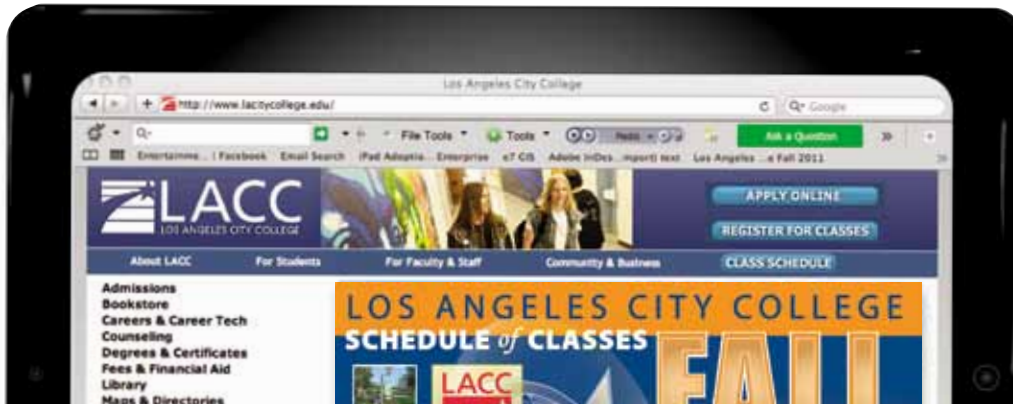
Los Angeles City College

http://www.lacitycollege.edu/

Google

File Tools Tools Ask a Question

Entertainme... Facebook Email Search iPad Adoptio... Enterprise e7 CIS Adobe InDes...mport) text Los Angeles ...e Fall 2011

LACC
LOS ANGELES CITY COLLEGE

APPLY ONLINE
REGISTER FOR CLASSES

About LACC For Students For Faculty & Staff Community & Business CLASS SCHEDULE

Admissions
Bookstore
Careers & Career Tech
Counseling
Degrees & Certificates
Fees & Financial Aid
Library
Maps & Directories

LOS ANGELES CITY COLLEGE
SCHEDULE of CLASSES
LACC
FALL